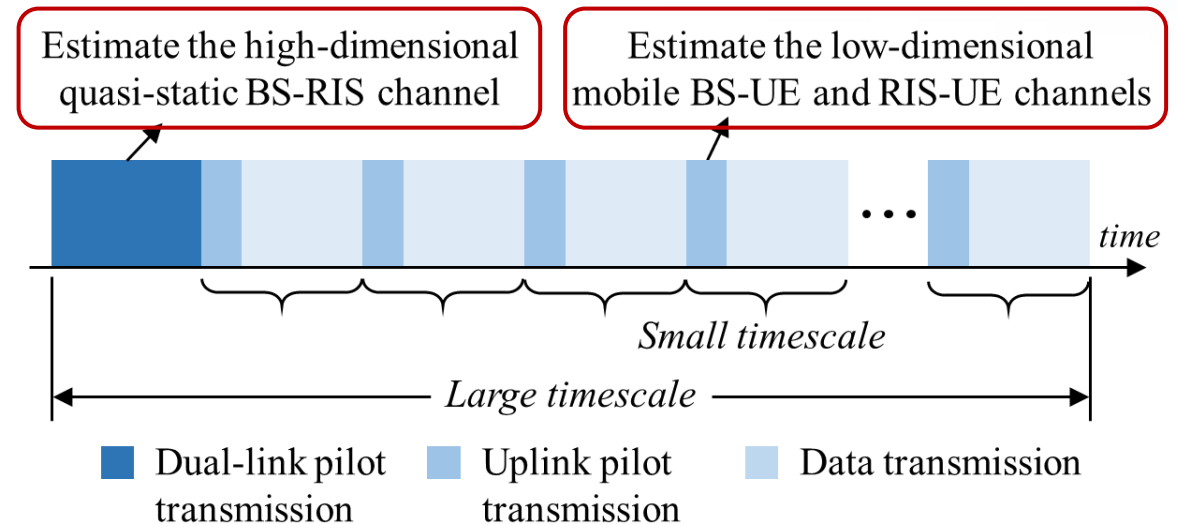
Estimate the high-dimensional quasi-static BS-RIS channel

Estimate the low-dimensional mobile BS-UE and RIS-UE channels

...

time

Small timescale

Large timescale

Dual-link pilot transmission

Uplink pilot transmission

Data transmission